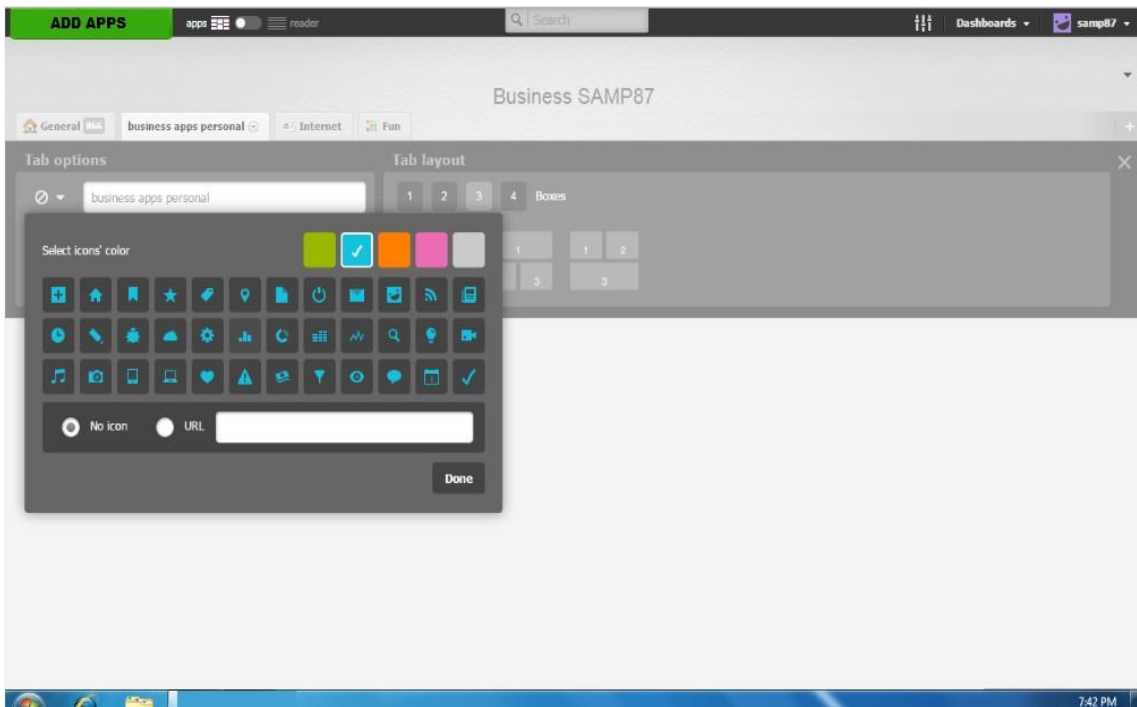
ADD APPS
apps
reader
Search
Dashboards
samp87

Business SAMP87

General
business apps personal
Internet
Fun

Tab options
business apps personal

Tab layout
1 2 3 4 Boxes

Select icons' color

1
3
1 2
3

No icon
URL

Done

7:42 PM